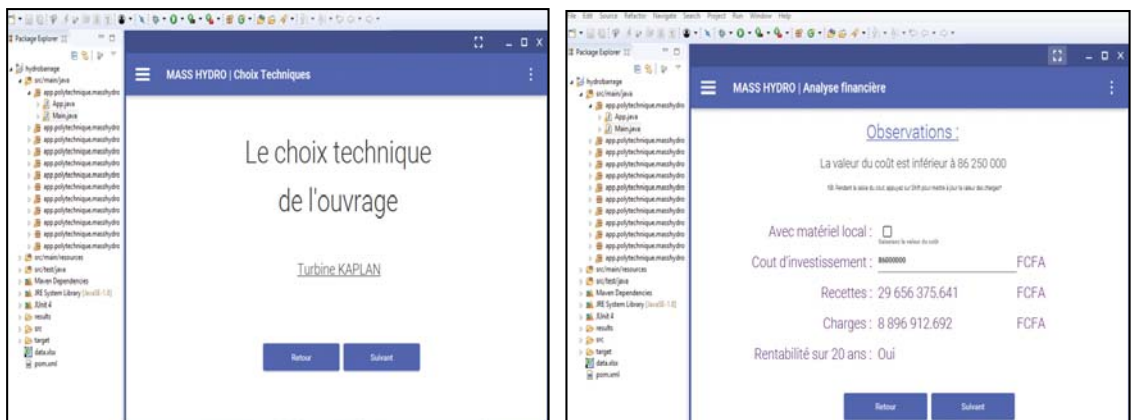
Package Explorer

hydrobarrage
src/main/java
app.polytechnique.masshydro
App.java
Main.java
app.polytechnique.masshydro
app.polytechnique.masshydro
app.polytechnique.masshydro
app.polytechnique.masshydro
app.polytechnique.masshydro
app.polytechnique.masshydro
app.polytechnique.masshydro
app.polytechnique.masshydro
app.polytechnique.masshydro
app.polytechnique.masshydro
app.polytechnique.masshydro
src/main/resources
src/test/java
Maven Dependencies
JRE System Library [JavaSE-1.8]
JUnit 4
results
src
target
data.xlsx
pom.xml

MASS HYDRO | Choix Techniques

Le choix technique de l'ouvrage

Turbine KAPLAN

Retour

Suivant

File Edit Source Refactor Navigate Search Project Run Window Help

Package Explorer

hydrobarrage
src/main/java
app.polytechnique.masshydro
App.java
Main.java
app.polytechnique.masshydro
app.polytechnique.masshydro
app.polytechnique.masshydro
app.polytechnique.masshydro
app.polytechnique.masshydro
app.polytechnique.masshydro
app.polytechnique.masshydro
app.polytechnique.masshydro
app.polytechnique.masshydro
app.polytechnique.masshydro
app.polytechnique.masshydro
src/main/resources
src/test/java
Maven Dependencies
JRE System Library [JavaSE-1.8]
JUnit 4
results
src
target
data.xlsx
pom.xml

MASS HYDRO | Analyse financière

Observations :

La valeur du coût est inférieur à 86 250 000

NB: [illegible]

Avec matériel local :

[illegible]

Cout d'investissement : 86000000 FCFA

Recettes : 29 656 375.641 FCFA

Charges : 8 896 912.692 FCFA

Rentabilité sur 20 ans : Oui

Retour

Suivant